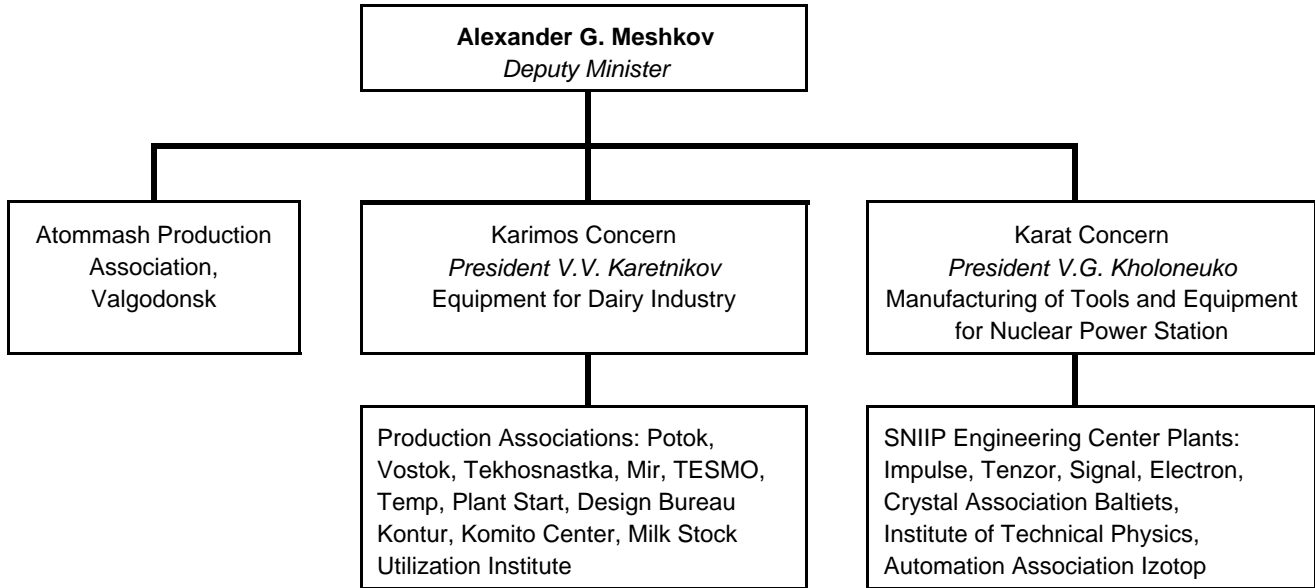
**Alexander G. Meshkov**
*Deputy Minister*

Atommash Production Association, Valgodonsk

Karimos Concern
*President V.V. Karetnikov*
Equipment for Dairy Industry

Karat Concern
*President V.G. Kholoneuko*
Manufacturing of Tools and Equipment for Nuclear Power Station

Production Associations: Potok, Vostok, Tekhosnastka, Mir, TESMO, Temp, Plant Start, Design Bureau Kontur, Komito Center, Milk Stock Utilization Institute

SNIIP Engineering Center Plants: Impulse, Tenzor, Signal, Electron, Crystal Association Baltiets, Institute of Technical Physics, Automation Association Izotop